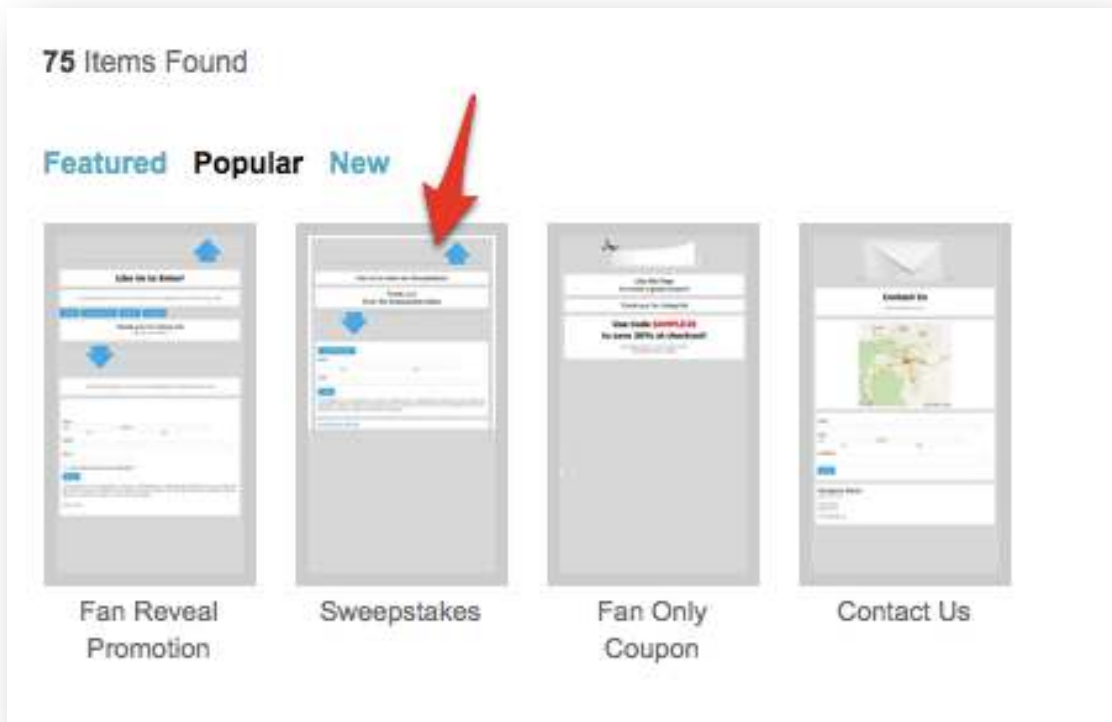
75 Items Found

Featured Popular New

Like Us to Enter!

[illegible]

Thank you for Liking Us

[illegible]

Like Us to enter our Sweepstakes

Thank you!
Enter the Sweepstakes below

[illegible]

Like this Page
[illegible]

Thank you for Liking Us

Use Code SAMPLE20
to save 20% at checkout

Contact Us

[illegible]

Fan Reveal Promotion

Sweepstakes

Fan Only Coupon

Contact Us